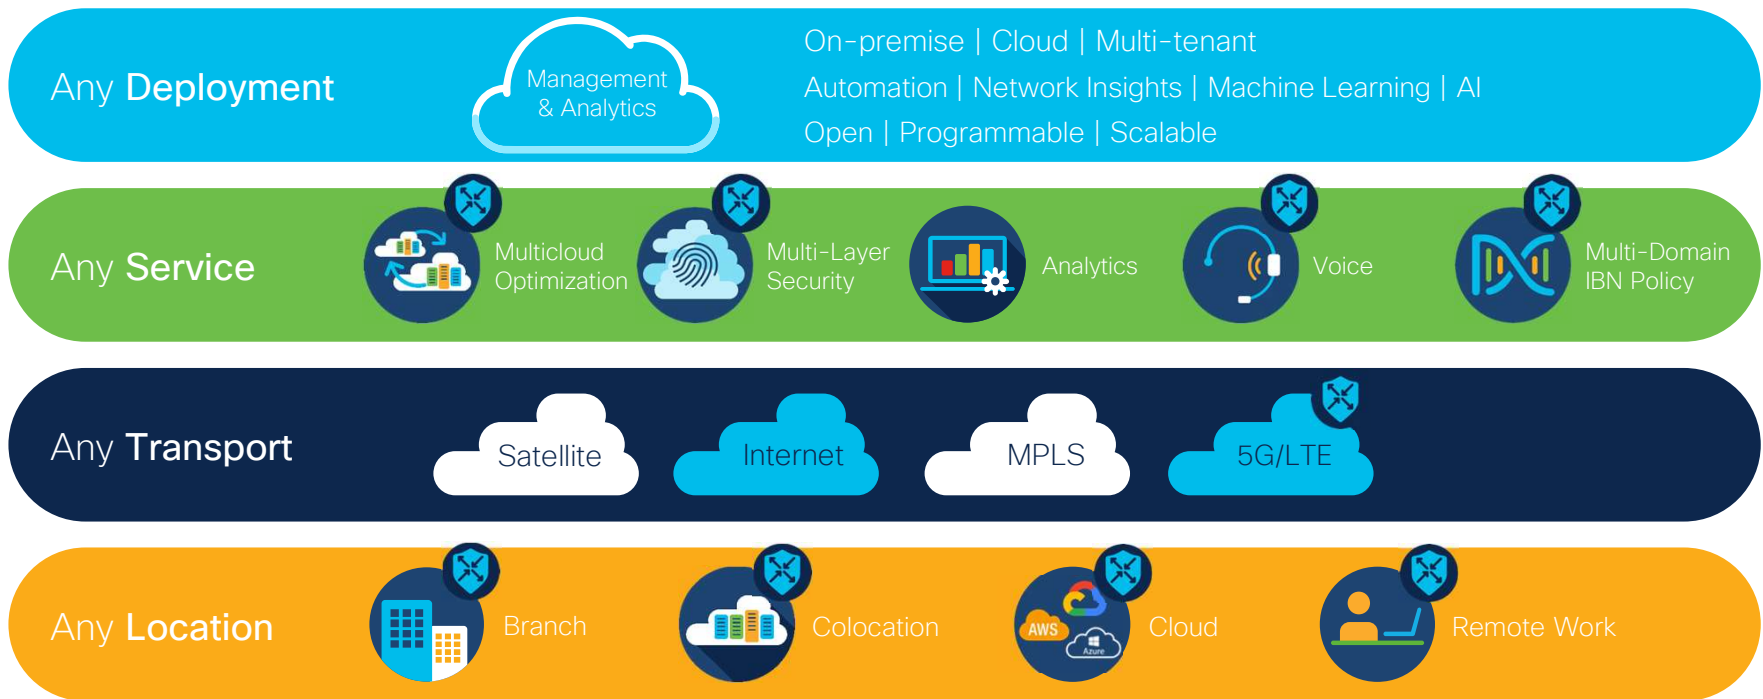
Any Deployment

Management & Analytics

On-premise | Cloud | Multi-tenant

Automation | Network Insights | Machine Learning | AI

Open | Programmable | Scalable

Any Service

Multicloud Optimization

Multi-Layer Security

Analytics

Voice

Multi-Domain IBN Policy

Any Transport

Satellite

Internet

MPLS

5G/LTE

Any Location

Branch

Colocation

AWS

Azure

Cloud

Remote Work